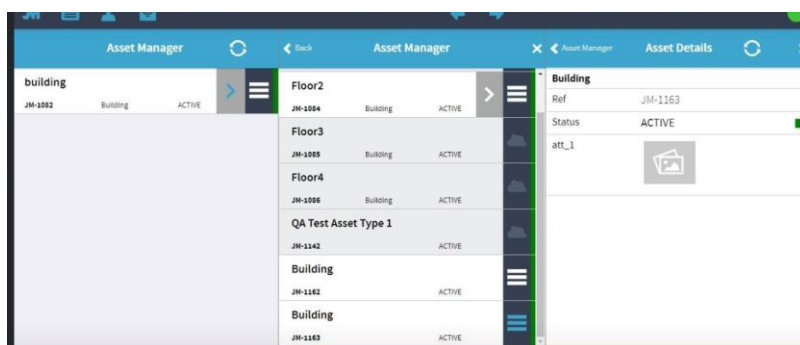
Asset Manager

building
JM-1082 Building ACTIVE

Back
Asset Manager

Floor2
JM-1084 Building ACTIVE

Floor3
JM-1085 Building ACTIVE

Floor4
JM-1086 Building ACTIVE

QA Test Asset Type 1
JM-1142 ACTIVE

Building
JM-1162 ACTIVE

Building
JM-1163 ACTIVE

Asset Manager
Asset Details

Building
Ref JM-1163
Status ACTIVE
att_1